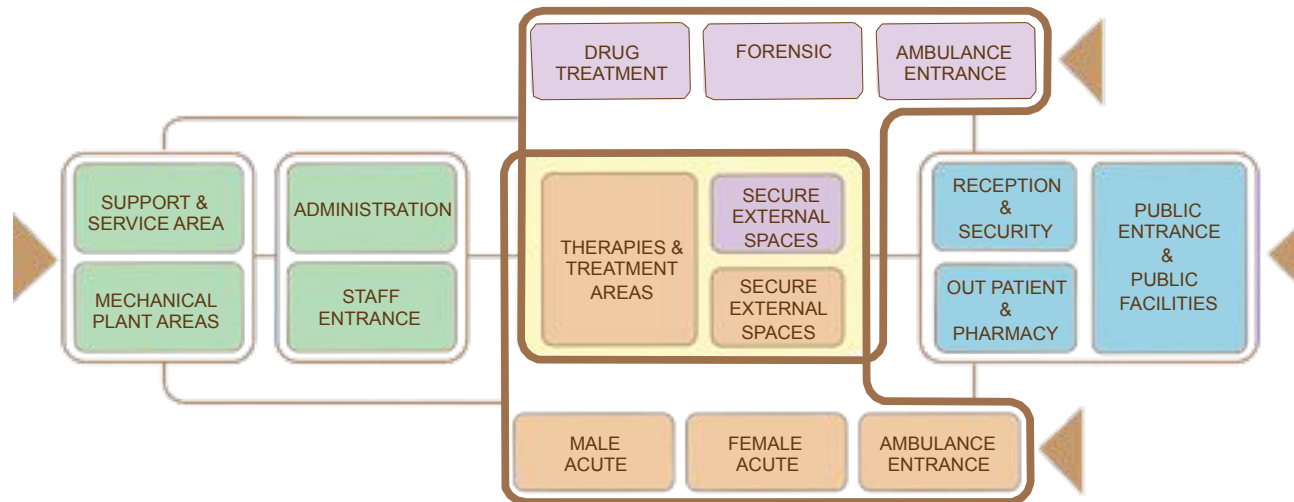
DRUG TREATMENT

FORENSIC

AMBULANCE ENTRANCE

SUPPORT & SERVICE AREA

MECHANICAL PLANT AREAS

ADMINISTRATION

STAFF ENTRANCE

THERAPIES & TREATMENT AREAS

SECURE EXTERNAL SPACES

SECURE EXTERNAL SPACES

RECEPTION & SECURITY

OUT PATIENT & PHARMACY

PUBLIC ENTRANCE & PUBLIC FACILITIES

MALE ACUTE

FEMALE ACUTE

AMBULANCE ENTRANCE